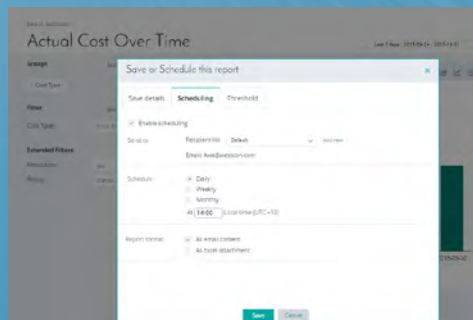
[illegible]

Actual Cost Over Time

Last 7 days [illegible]

Groups

Cost Type

Filters

Cost Types

Extended Filters

Save or Schedule this report

×

Save details

Scheduling

Threshold

Enable scheduling

Send to

Recipient list

Default

Add new

Email: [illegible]

Schedule

Daily

Weekly

Monthly

At 14:00 (Local time (UTC+1))

Report format

As email content

As Excel attachment

Save

Cancel